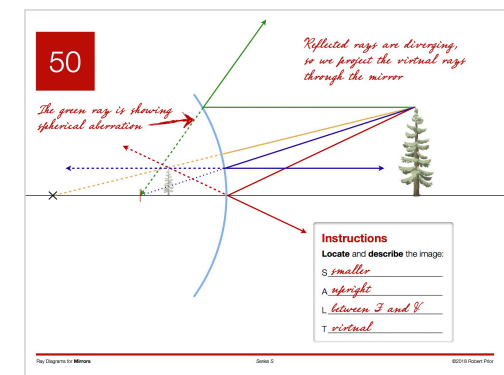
50

Reflected rays are diverging, so we project the virtual rays through the mirror

The green ray is showing spherical aberration

Instructions

**Locate** and **describe** the image:

S smaller

A upright

L between F and V

T virtual

Ray Diagrams for **Mirrors**

Series S

©2018 Robert Prior